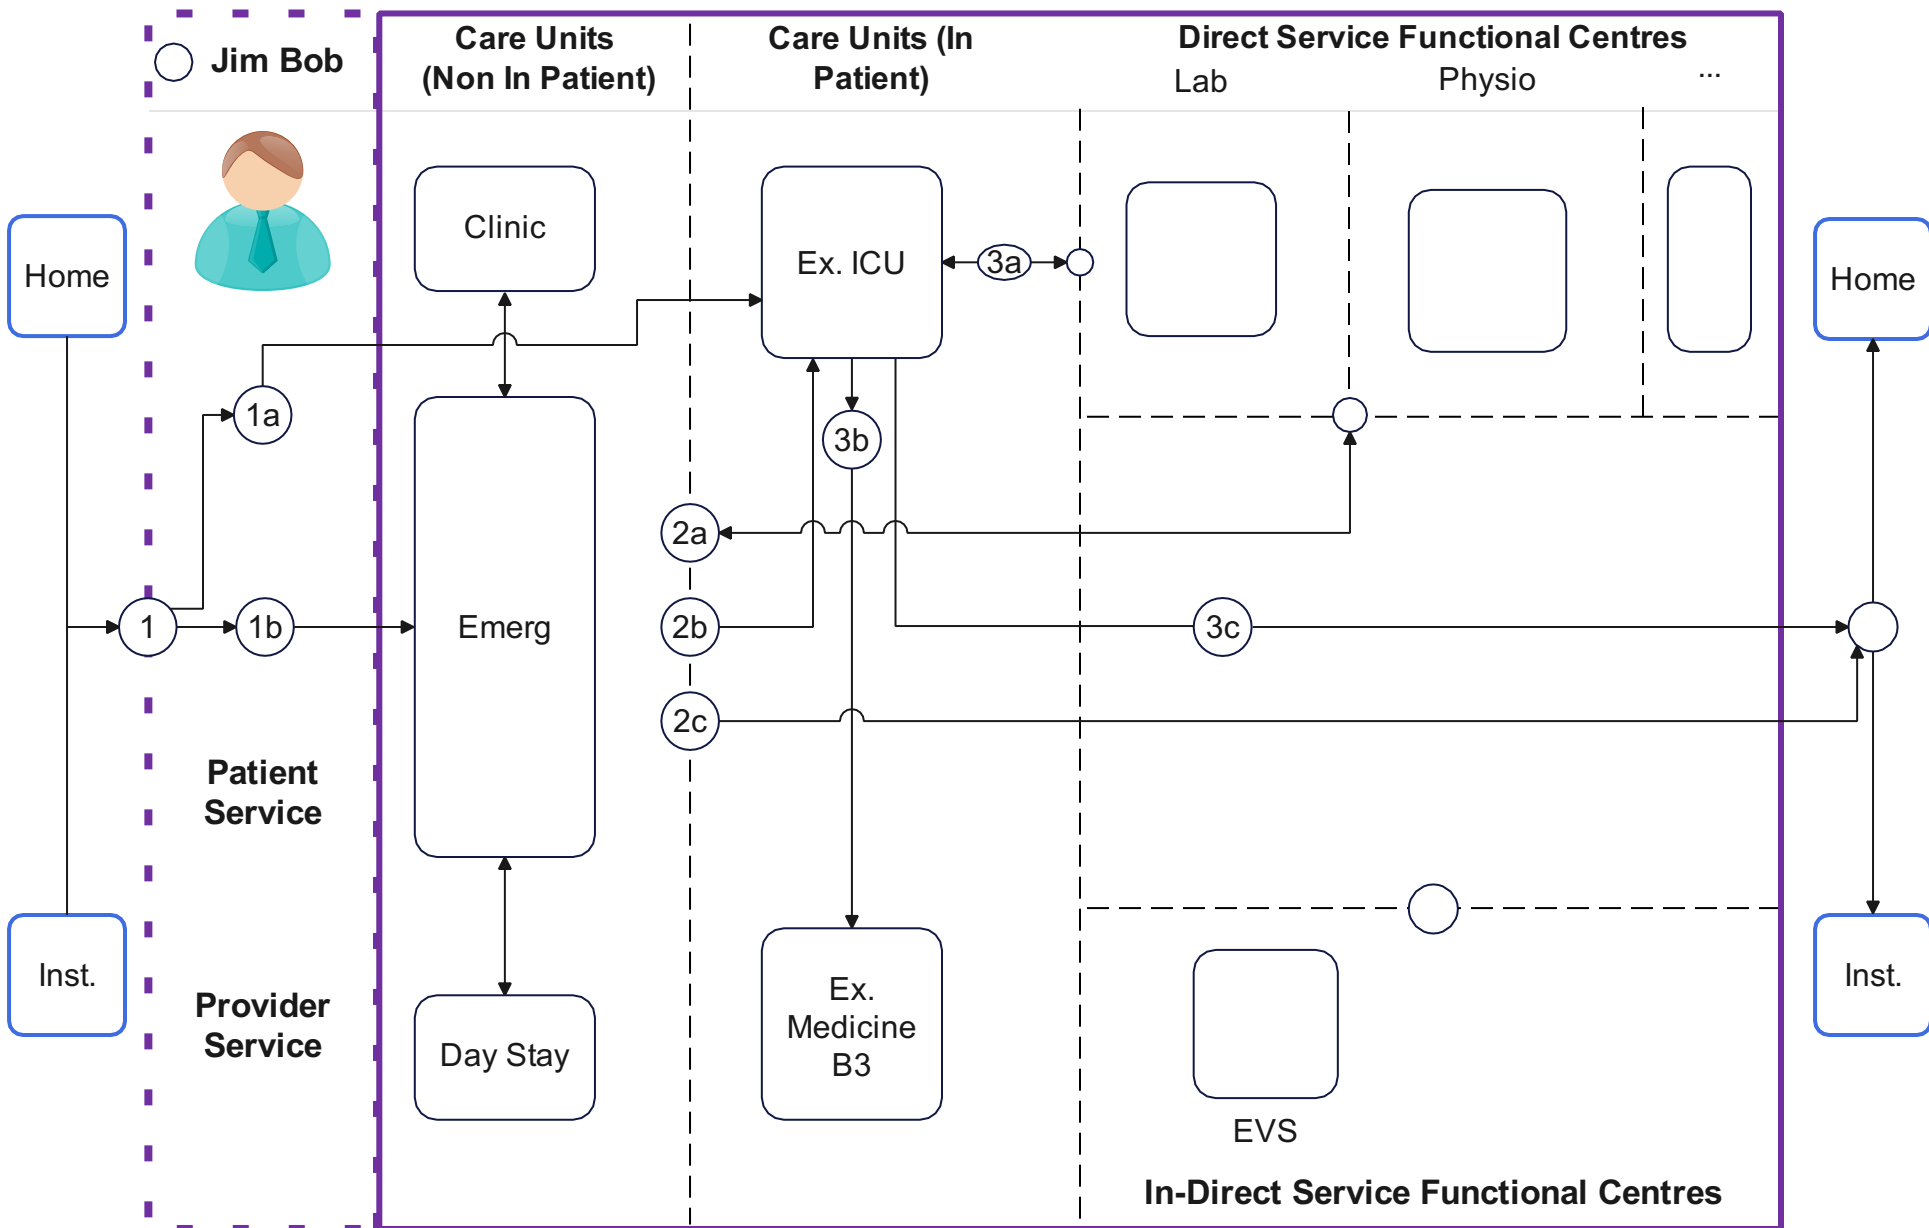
Jim Bob

Care Units (Non In Patient)

Care Units (In Patient)

Direct Service Functional Centres

Lab

Physio

...

Home

Clinic

Ex. ICU

3a

Home

1a

3b

2a

1

1b

Emerg

2b

3c

2c

Patient Service

Provider Service

Inst.

Day Stay

Ex. Medicine B3

EVS

Inst.

In-Direct Service Functional Centres